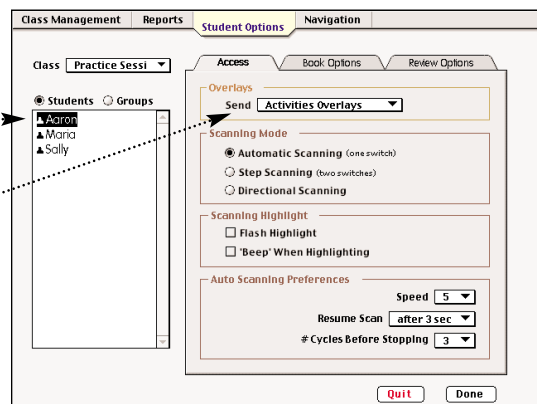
Class Management | Reports | Student Options | Navigation

Class Practice Sessi

Students Groups

Aaron
Maria
Sally

Access | Book Options | Review Options

Overlays
Send Activities Overlays

Scanning Mode
Automatic Scanning (one switch)
Step Scanning (two switches)
Directional Scanning

Scanning Highlight
Flash Highlight
'Beep' When Highlighting

Auto Scanning Preferences
Speed 5
Resume Scan after 3 sec
# Cycles Before Stopping 3

Quit Done